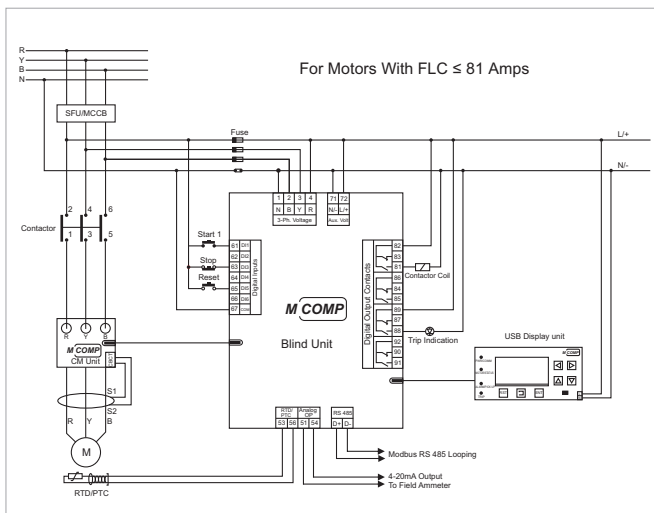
R
Y
B
N

For Motors With FLC ≤ 81 Amps

SFU/MCCB

Fuse

L/+

N/-

1 2 3 4
N B Y R
3-Ph. Voltage

71 72
N/- L/+
Aux. Volt

Contactor
2 4 6
1 3 5

Start 1
Stop
Reset

61 DI1
62 DI2
63 DI3
64 DI4
65 DI5
66 DI6
67 COM
Digital Inputs

82
83
81
86
84
85
89
87
88
92
90
91
Digital Output Contacts

Contactor Coil

Trip Indication

M COMP

Blind Unit

USB Display unit

M COMP
CM Unit

R Y B

S1
S2

R Y B

M

RTD/PTC

RTD/PTC
Analog OP
53 58 51 54

RS 485
D+ D-

Modbus RS 485 Looping

4-20mA Output
To Field Ammeter